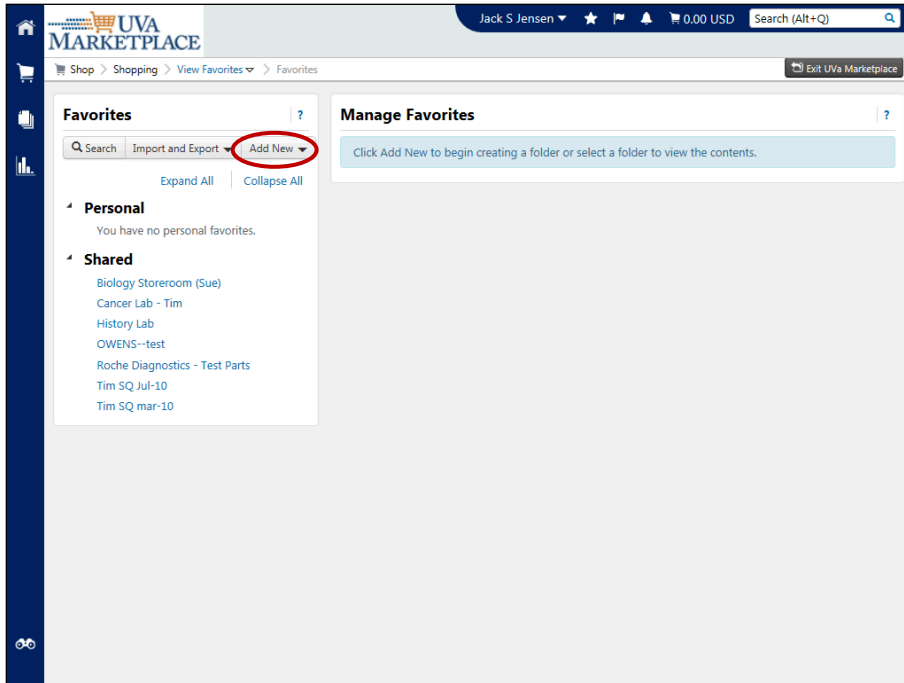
UVA MARKETPLACE

Jack S Jensen 0.00 USD Search (Alt+Q)

Shop > Shopping > View Favorites > Favorites

Exit UVa Marketplace

Favorites ?

Search Import and Export Add New

Expand All Collapse All

Personal

You have no personal favorites.

Shared

Biology Storeroom (Sue)
Cancer Lab - Tim
History Lab
OWENS--test
Roche Diagnostics - Test Parts
Tim SQ Jul-10
Tim SQ mar-10

Manage Favorites ?

Click Add New to begin creating a folder or select a folder to view the contents.